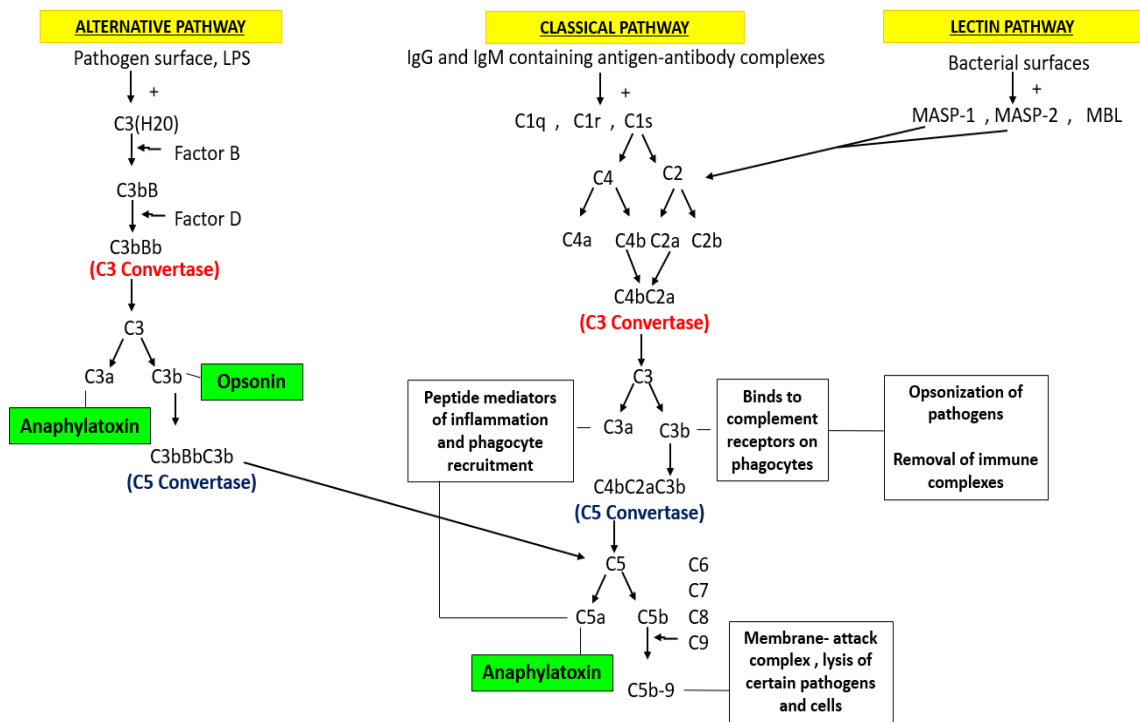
ALTERNATIVE PATHWAY

Pathogen surface, LPS
+
C3(H20)
Factor B
C3bB
Factor D
C3bBb
(C3 Convertase)
C3
C3a
C3b
Opsonin
Anaphylatoxin
C3bBbC3b
(C5 Convertase)

CLASSICAL PATHWAY

IgG and IgM containing antigen-antibody complexes
+
C1q , C1r , C1s
C4
C2
C4a
C4b
C2a
C2b
C4bC2a
(C3 Convertase)
C3
Peptide mediators of inflammation and phagocyte recruitment
C3a
C3b
Binds to complement receptors on phagocytes
Opsonization of pathogens

Removal of immune complexes
C4bC2aC3b
(C5 Convertase)
C5
C6
C7
C8
C9
C5a
C5b
Anaphylatoxin
C5b-9
Membrane- attack complex , lysis of certain pathogens and cells

LECTIN PATHWAY

Bacterial surfaces
+
MASP-1 , MASP-2 , MBL